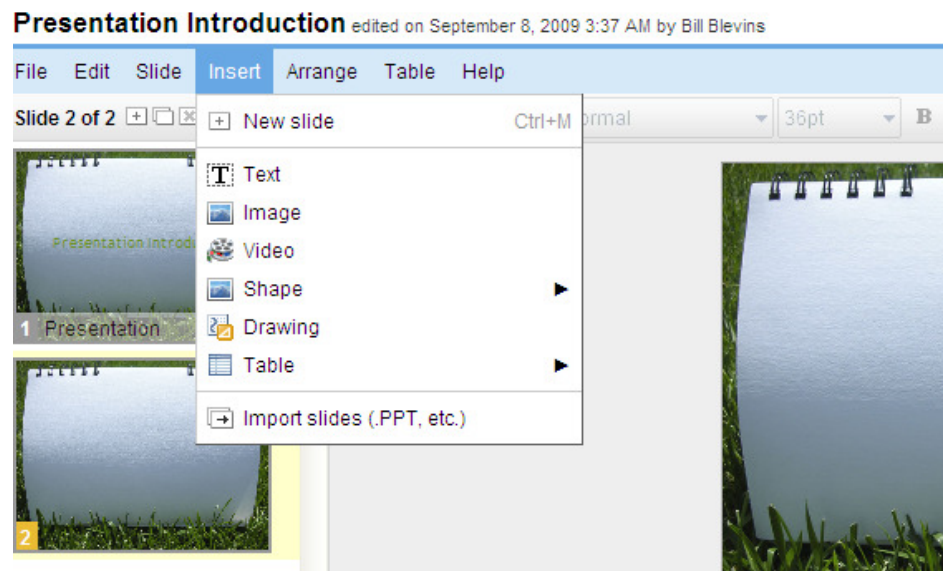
Presentation Introduction edited on September 8, 2009 3:37 AM by Bill Blevins

File Edit Slide Insert Arrange Table Help

Slide 2 of 2

New slide Ctrl+M

rmal

36pt

B

Text

Image

Video

Shape

Drawing

Table

Import slides (.PPT, etc.)

Presentation Introdu

1 Presentation

2